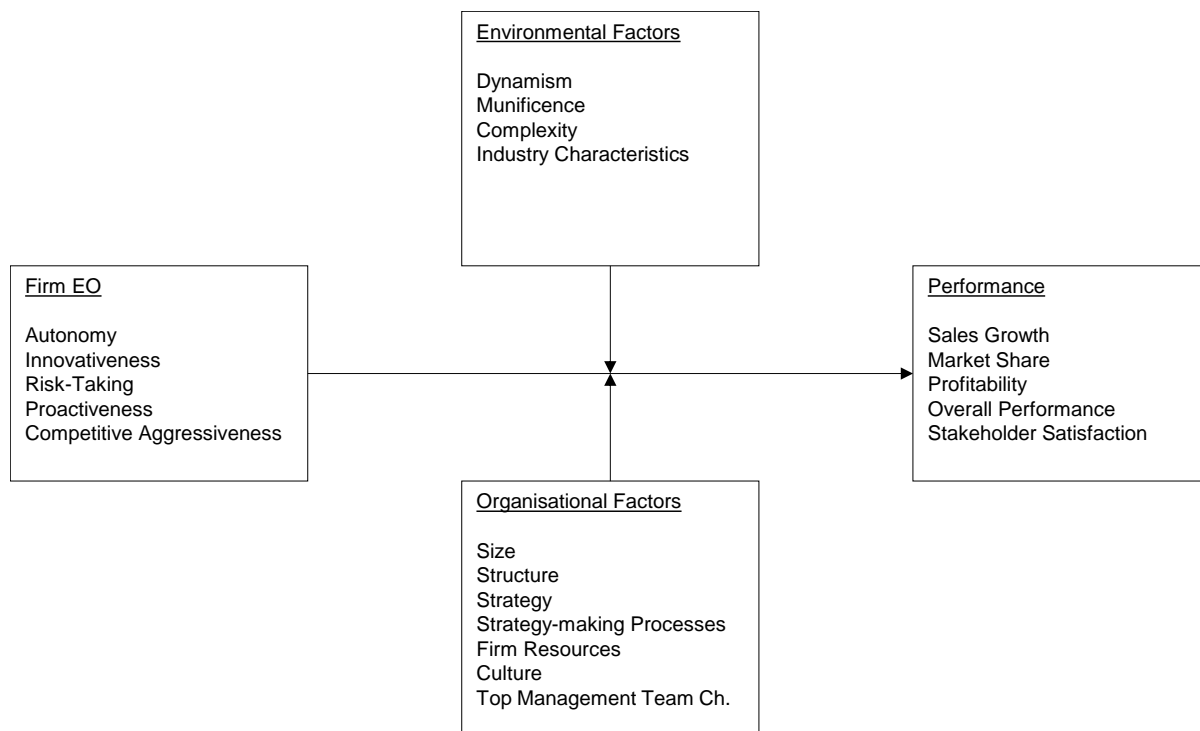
Environmental Factors

Dynamism
Munificence
Complexity
Industry Characteristics

Firm EO

Autonomy
Innovativeness
Risk-Taking
Proactiveness
Competitive Aggressiveness

Performance

Sales Growth
Market Share
Profitability
Overall Performance
Stakeholder Satisfaction

Organisational Factors

Size
Structure
Strategy
Strategy-making Processes
Firm Resources
Culture
Top Management Team Ch.